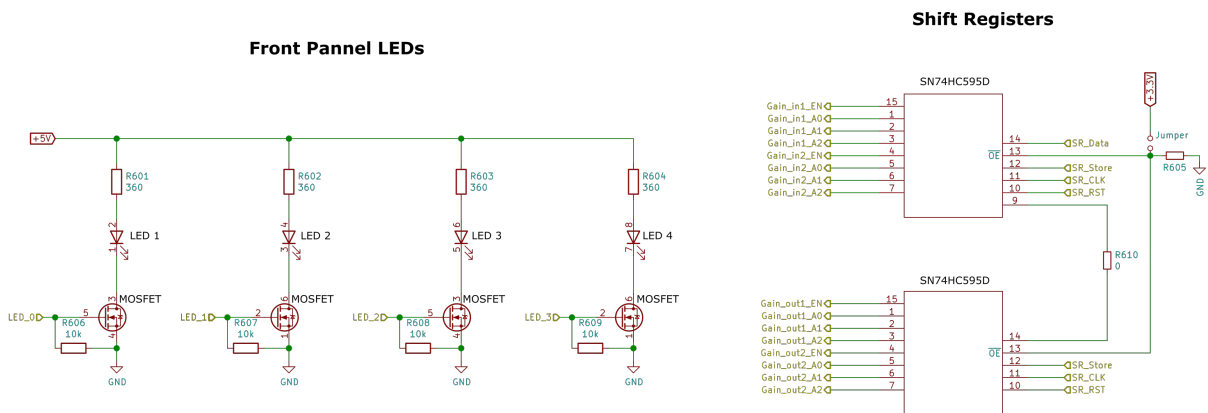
Front Pannel LEDs

+5V

R601
360

R602
360

R603
360

R604
360

2
LED 1
1

4
LED 2
3

6
LED 3
5

8
LED 4
7

LED_0
5
MOSFET
3
4
R606
10k
GND

LED_1
2
MOSFET
6
1
R607
10k
GND

LED_2
5
MOSFET
3
4
R608
10k
GND

LED_3
2
MOSFET
6
1
R609
10k
GND

Shift Registers

SN74HC595D

Gain_in1_EN 15
Gain_in1_A0 1
Gain_in1_A1 2
Gain_in1_A2 3
Gain_in2_EN 4
Gain_in2_A0 5
Gain_in2_A1 6
Gain_in2_A2 7

14 SR_Data
$\overline{OE}$ 13
12 SR_Store
11 SR_CLK
10 SR_RST
9

+3.3V
Jumper
R605
GND

R610
0

SN74HC595D

Gain_out1_EN 15
Gain_out1_A0 1
Gain_out1_A1 2
Gain_out1_A2 3
Gain_out2_EN 4
Gain_out2_A0 5
Gain_out2_A1 6
Gain_out2_A2 7

14
$\overline{OE}$ 13
12 SR_Store
11 SR_CLK
10 SR_RST